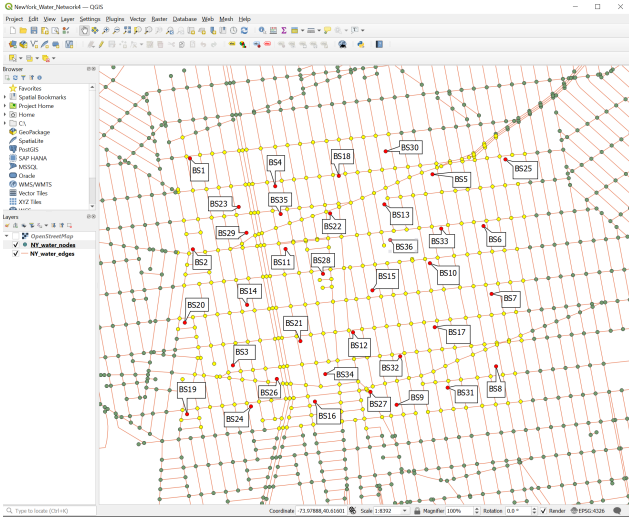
NewYork_Water_Network4 — QGIS

Project Edit View Layer Settings Plugins Vector Raster Database Web Mesh Help

Browser

Favorites
Spatial Bookmarks
Project Home
Home
C:\
GeoPackage
SpatiaLite
PostGIS
SAP HANA
MSSQL
Oracle
WMS/WMTS
Vector Tiles
XYZ Tiles

Layers

OpenStreetMap
NY_water_nodes
NY_water_edges

BS30
BS1
BS4
BS18
BS5
BS25
BS23
BS35
BS13
BS29
BS22
BS6
BS36
BS33
BS2
BS11
BS28
BS10
BS15
BS14
BS7
BS20
BS21
BS17
BS12
BS3
BS32
BS34
BS19
BS26
BS27
BS9
BS31
BS8
BS24
BS16

Type to locate (Ctrl+K)
Coordinate -73.97888,40.61601 Scale 1:8392 Magnifier 100% Rotation 0.0 ° Render EPSG:4326